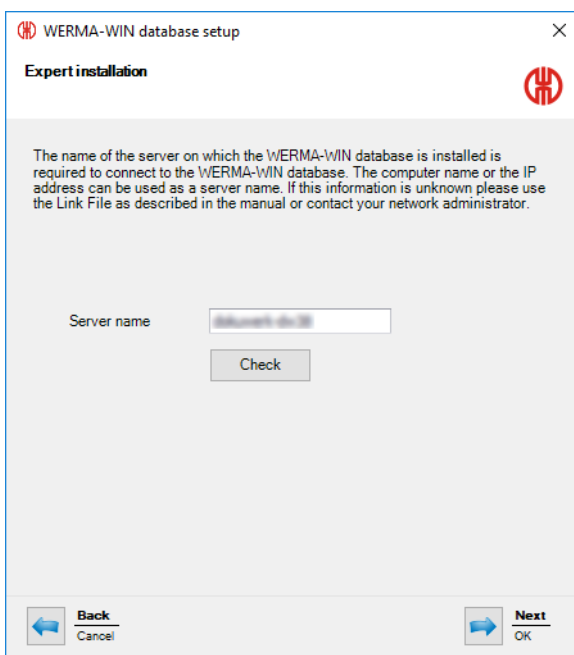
WERMA-WIN database setup

×

Expert installation

The name of the server on which the WERMA-WIN database is installed is required to connect to the WERMA-WIN database. The computer name or the IP address can be used as a server name. If this information is unknown please use the Link File as described in the manual or contact your network administrator.

Server name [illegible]

Check

Back
Cancel

Next
OK